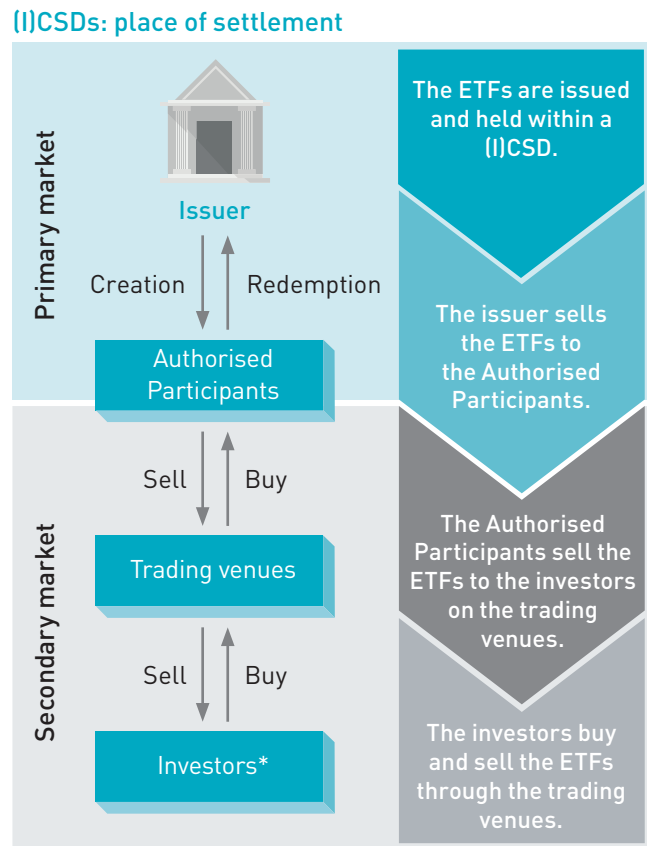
(I)CSDs: place of settlement

Primary market

Issuer

Creation

Redemption

Authorised Participants

Secondary market

Sell

Buy

Trading venues

Sell

Buy

Investors*

The ETFs are issued and held within a (I)CSD.

The issuer sells the ETFs to the Authorised Participants.

The Authorised Participants sell the ETFs to the investors on the trading venues.

The investors buy and sell the ETFs through the trading venues.